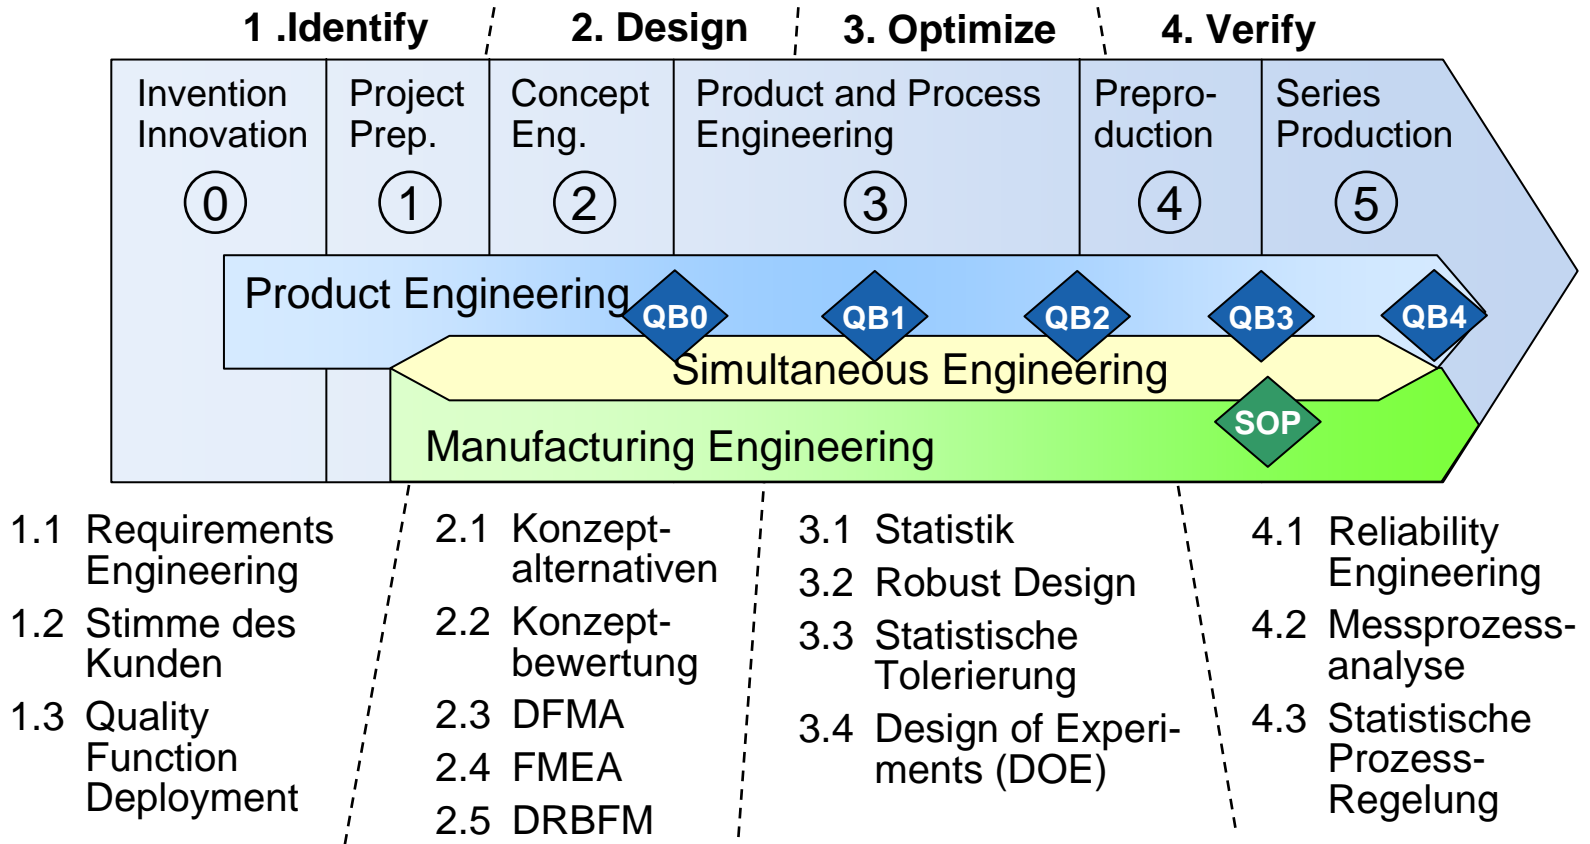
1 .Identify

2. Design

3. Optimize

4. Verify

Invention Innovation

0

Project Prep.

1

Concept Eng.

2

Product and Process Engineering

3

Preproduction

4

Series Production

5

Product Engineering

QB0

QB1

QB2

QB3

QB4

Simultaneous Engineering

SOP

Manufacturing Engineering

1.1 Requirements Engineering

1.2 Stimme des Kunden

1.3 Quality Function Deployment

2.1 Konzeptalternativen

2.2 Konzeptbewertung

2.3 DFMA

2.4 FMEA

2.5 DRBFM

3.1 Statistik

3.2 Robust Design

3.3 Statistische Tolerierung

3.4 Design of Experiments (DOE)

4.1 Reliability Engineering

4.2 Messprozessanalyse

4.3 Statistische Prozess-Regelung